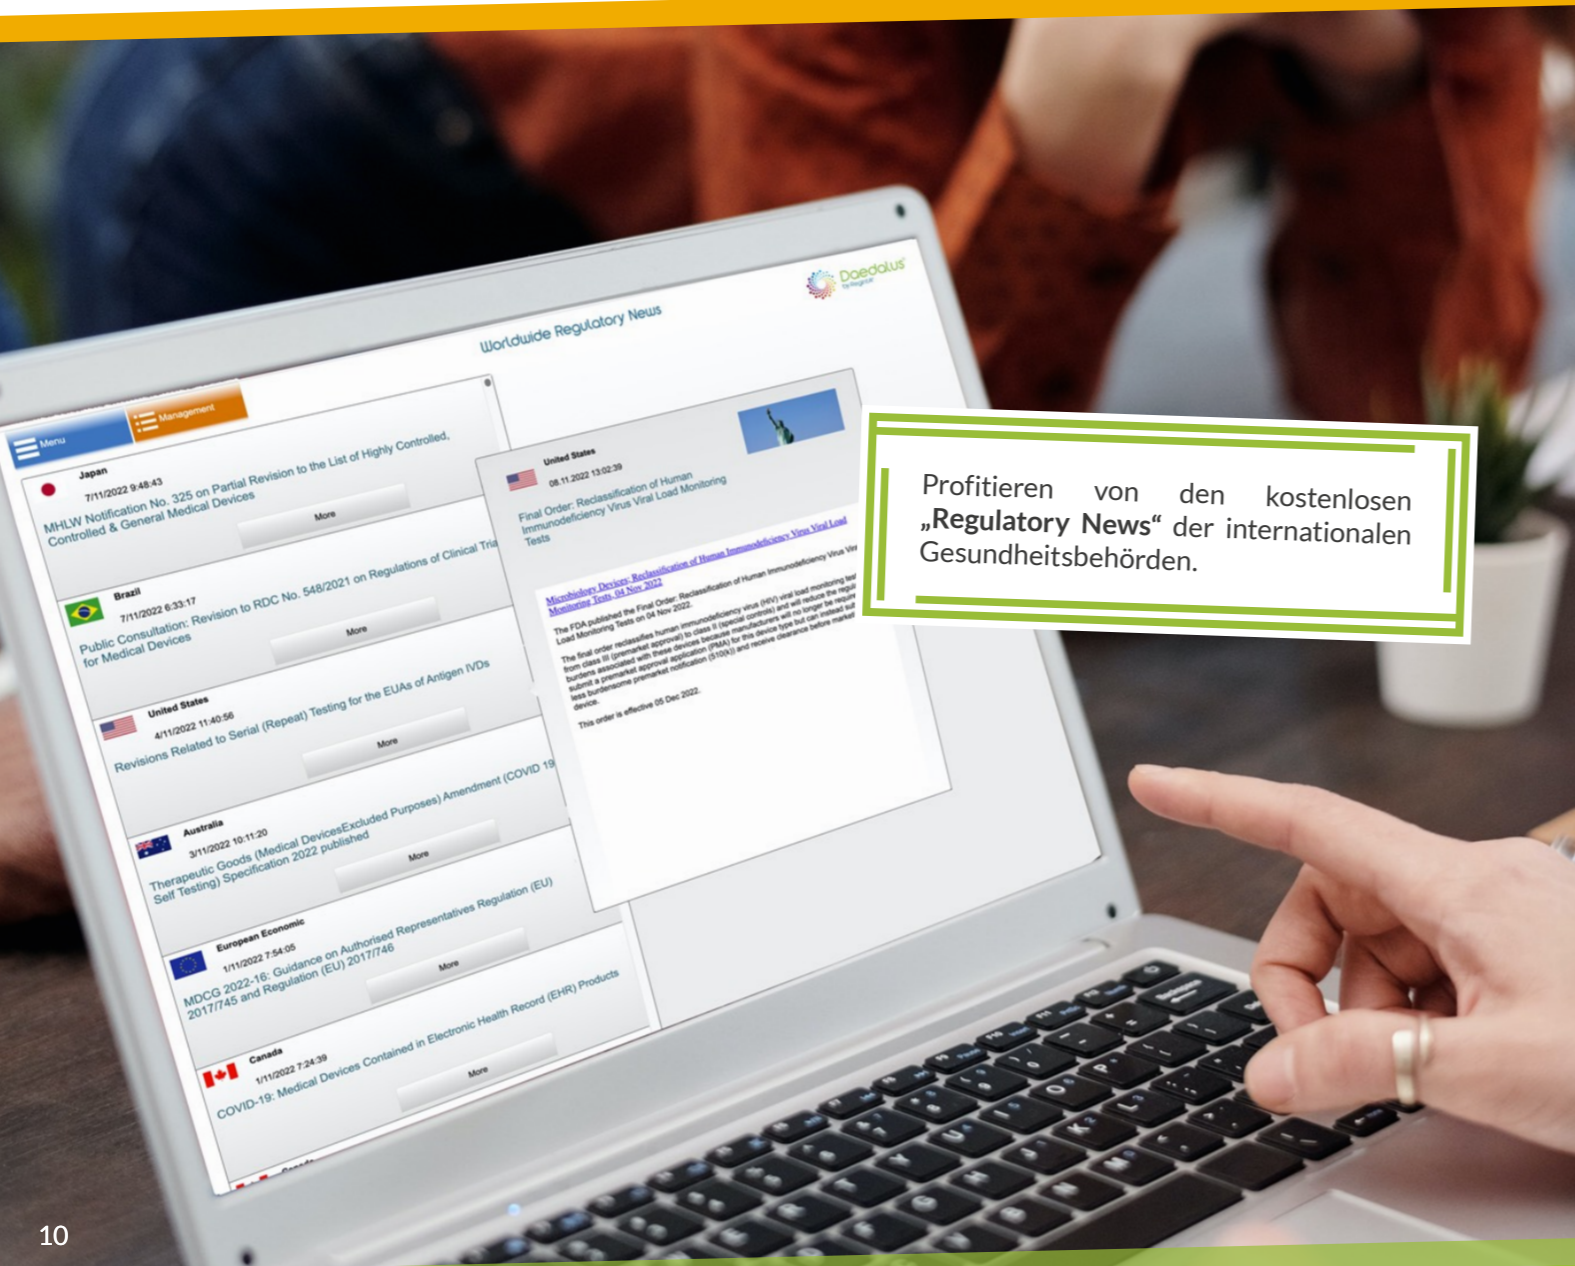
Worldwide Regulatory News

Daedalus

Menu

Management

Japan
7/11/2022 9:48:43
MHLW Notification No. 325 on Partial Revision to the List of Highly Controlled, Controlled & General Medical Devices
More

Brazil
7/11/2022 6:33:17
Public Consultation: Revision to RDC No. 548/2021 on Regulations of Clinical Tria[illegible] for Medical Devices
More

United States
4/11/2022 11:40:56
Revisions Related to Serial (Repeat) Testing for the EUAs of Antigen IVDs
More

Australia
3/11/2022 10:11:20
Therapeutic Goods (Medical DevicesExcluded Purposes) Amendment (COVID 19 Self Testing) Specification 2022 published
More

European Economic
1/11/2022 7:54:05
MDCG 2022-16: Guidance on Authorised Representatives Regulation (EU) 2017/745 and Regulation (EU) 2017/746
More

Canada
1/11/2022 7:24:39
COVID-19: Medical Devices Contained in Electronic Health Record (EHR) Products
More

United States
08.11.2022 13:02:39
Final Order: Reclassification of Human Immunodeficiency Virus Viral Load Monitoring Tests

Microbiology Devices; Reclassification of Human Immunodeficiency Virus Viral Load Monitoring Tests, 04 Nov 2022

The FDA published the Final Order: Reclassification of Human Immunodeficiency Virus Viral Load Monitoring Tests on 04 Nov 2022.

The final order reclassifies human immunodeficiency virus (HIV) viral load monitoring tests from class III (premarket approval) to class II (special controls) and will reduce the regulatory burdens associated with these devices because manufacturers will no longer be required to submit a premarket approval application (PMA) for this device type but can instead submit a less burdensome premarket notification (510(k)) and receive clearance before marketing the device.

This order is effective 05 Dec 2022.

Profitieren von den kostenlosen „Regulatory News“ der internationalen Gesundheitsbehörden.

10